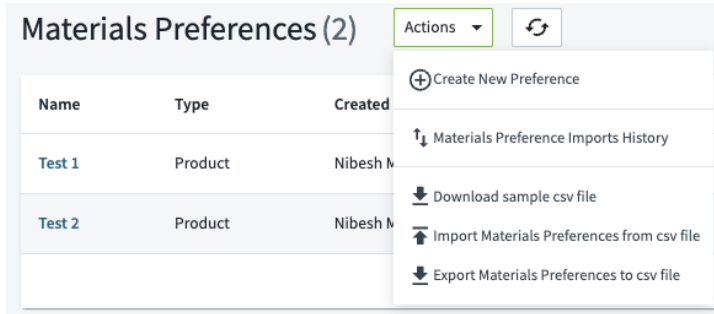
Materials Preferences (2)

Actions

| Name | Type | Created |
|---|---|---|
| Test 1 | Product | Nibesh M |
| Test 2 | Product | Nibesh M |

Create New Preference

Materials Preference Imports History

Download sample csv file

Import Materials Preferences from csv file

Export Materials Preferences to csv file